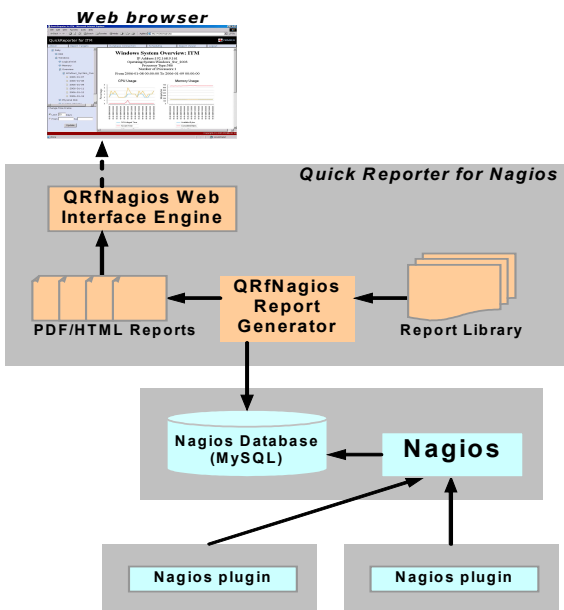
Web browser

QuickReporter for ITM

Windows System Overview: ITM

CPU Usage

Memory Usage

Quick Reporter for Nagios

QRfNagios Web Interface Engine

PDF/HTML Reports

QRfNagios Report Generator

Report Library

Nagios Database (MySQL)

Nagios

Nagios plugin

Nagios plugin